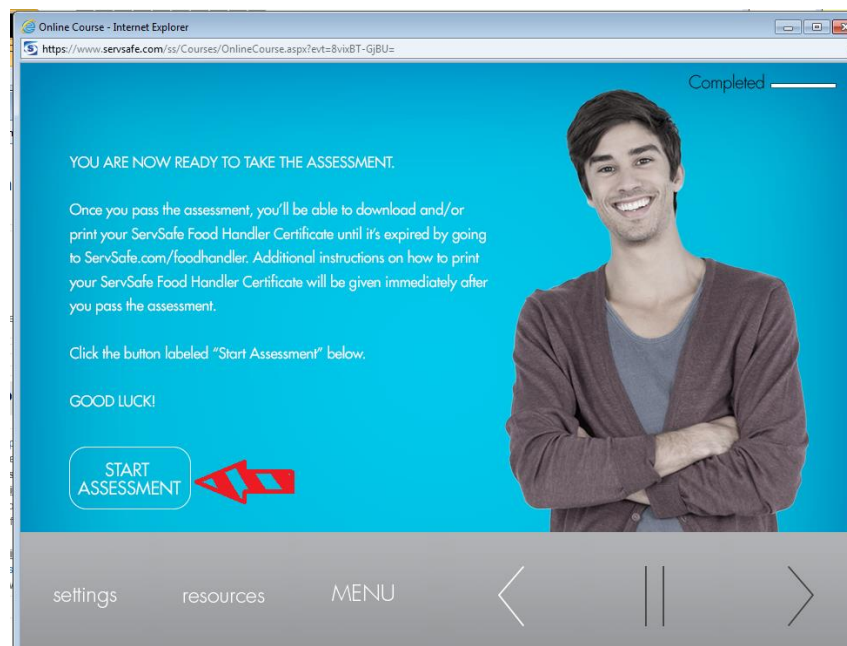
Online Course - Internet Explorer

https://www.servsafe.com/ss/Courses/OnlineCourse.aspx?evt=8vixBT-GjBU=

Completed

YOU ARE NOW READY TO TAKE THE ASSESSMENT.

Once you pass the assessment, you'll be able to download and/or print your ServSafe Food Handler Certificate until it's expired by going to ServSafe.com/foodhandler. Additional instructions on how to print your ServSafe Food Handler Certificate will be given immediately after you pass the assessment.

Click the button labeled "Start Assessment" below.

GOOD LUCK!

START ASSESSMENT

settings resources MENU